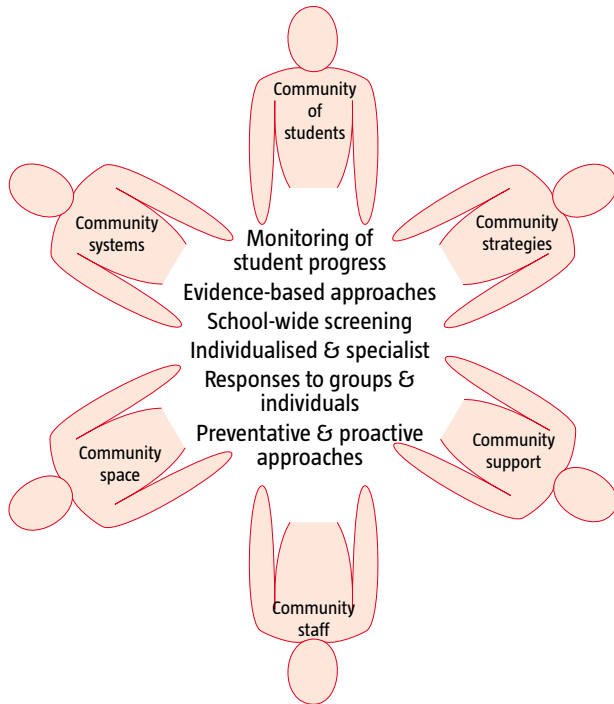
Community of students

Community systems

Community strategies

Monitoring of student progress
Evidence-based approaches
School-wide screening
Individualised & specialist
Responses to groups & individuals
Preventative & proactive approaches

Community space

Community support

Community staff